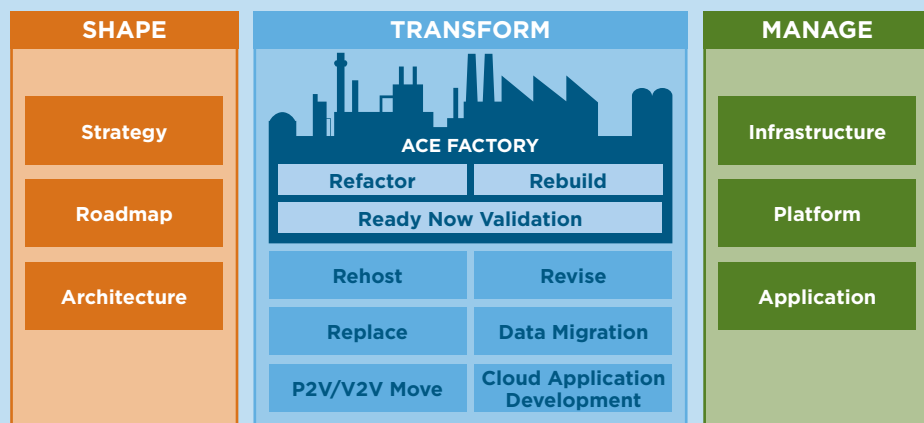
SHAPE

Strategy

Roadmap

Architecture

TRANSFORM

ACE FACTORY

Refactor

Rebuild

Ready Now Validation

Rehost

Revise

Replace

Data Migration

P2V/V2V Move

Cloud Application Development

MANAGE

Infrastructure

Platform

Application